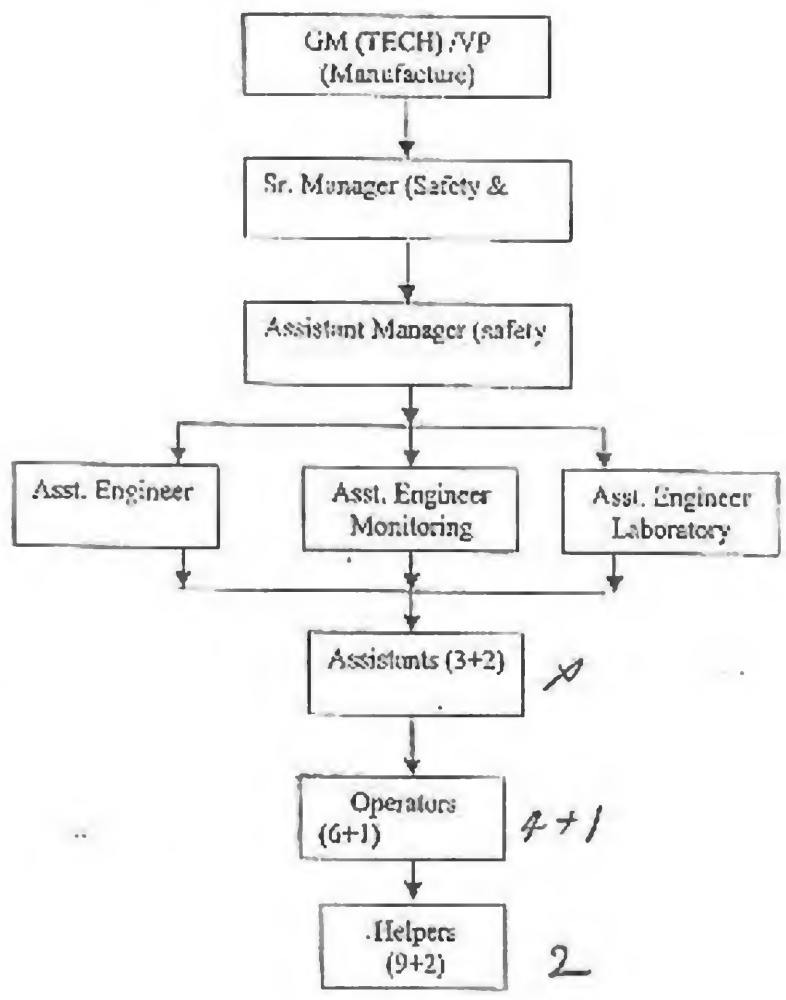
GM (TECH) /VP
(Manufacture)

Sr. Manager (Safety &

Assistant Manager (safety

Asst. Engineer

Asst. Engineer
Monitoring

Asst. Engineer
Laboratory

Assistants (3+2)

Operators
(6+1)

4 + 1

Helpers
(9+2)

2